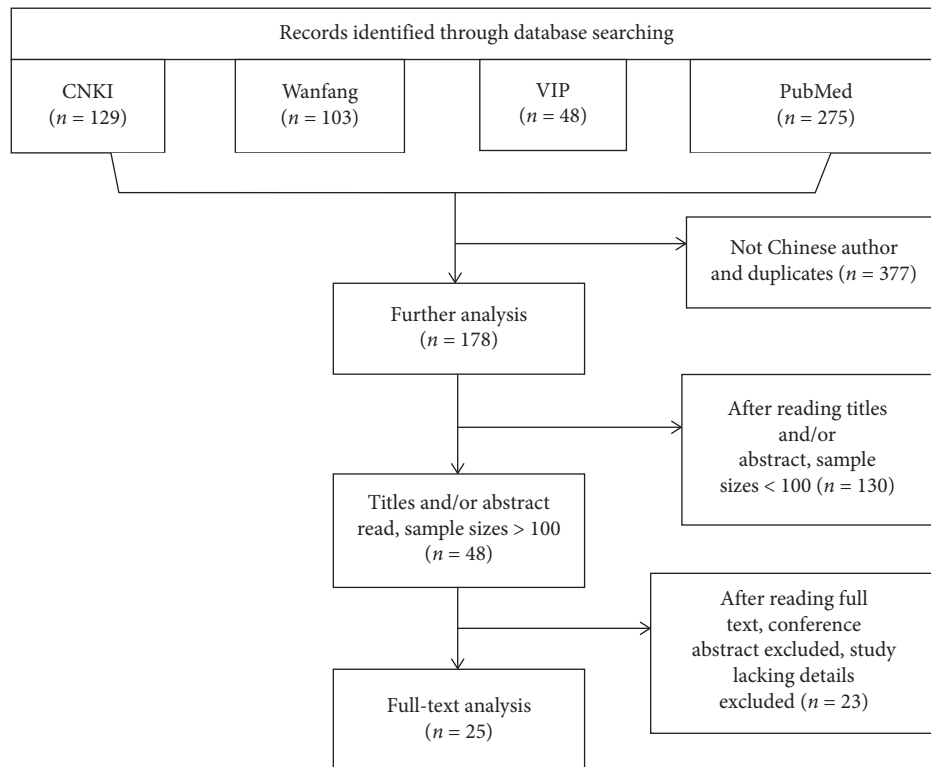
Records identified through database searching

CNKI ($n = 129$)

Wanfang ($n = 103$)

VIP ($n = 48$)

PubMed ($n = 275$)

Not Chinese author and duplicates ($n = 377$)

Further analysis ($n = 178$)

After reading titles and/or abstract, sample sizes < 100 ($n = 130$)

Titles and/or abstract read, sample sizes > 100 ($n = 48$)

After reading full text, conference abstract excluded, study lacking details excluded ($n = 23$)

Full-text analysis ($n = 25$)